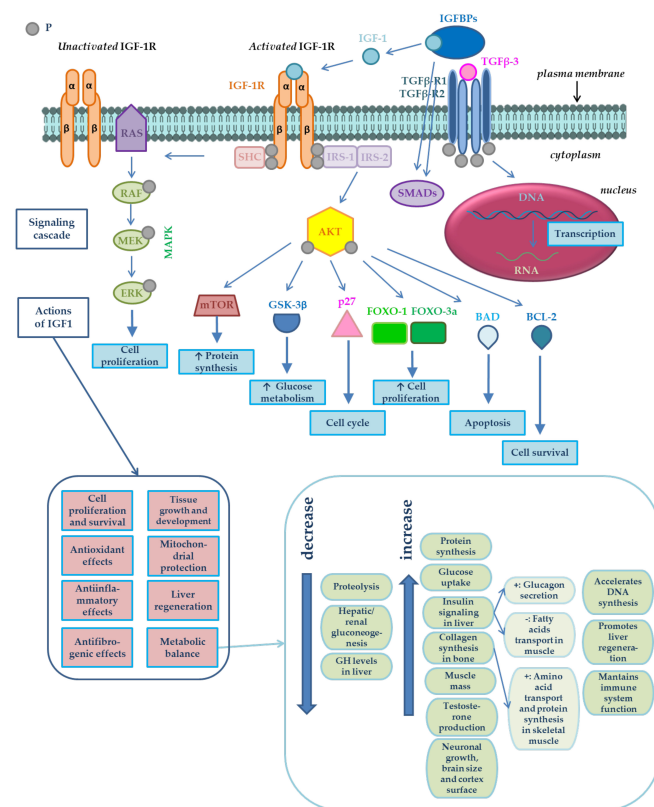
P

*Unactivated* IGF-1R

*Activated* IGF-1R

IGF-1

IGFBPs

TGFβ-3

TGFβ-R1
TGFβ-R2

*plasma membrane*

IGF-1R

α α
β β

α α
β β

RAS

SHC IRS-1 IRS-2

*cytoplasm*

SMADs

*nucleus*

DNA

Transcription

RNA

RAF

MEK

ERK

MAPK

Signaling cascade

AKT

Actions of IGF1

mTOR

GSK-3β

p27

FOXO-1 FOXO-3a

BAD

BCL-2

Cell proliferation

↑ Protein synthesis

↑ Glucose metabolism

↑ Cell proliferation

Cell cycle

Apoptosis

Cell survival

Cell proliferation and survival

Tissue growth and development

Antioxidant effects

Mitochondrial protection

Antiinflammatory effects

Liver regeneration

Antifibrogenic effects

Metabolic balance

decrease

Proteolysis

Hepatic/ renal gluconeogenesis

GH levels in liver

increase

Protein synthesis

Glucose uptake

Insulin signaling in liver

Collagen synthesis in bone

Muscle mass

Testosterone production

Neuronal growth, brain size and cortex surface

+: Glucagon secretion

-: Fatty acids transport in muscle

+: Amino acid transport and protein synthesis in skeletal muscle

Accelerates DNA synthesis

Promotes liver regeneration

Mantains immune system function